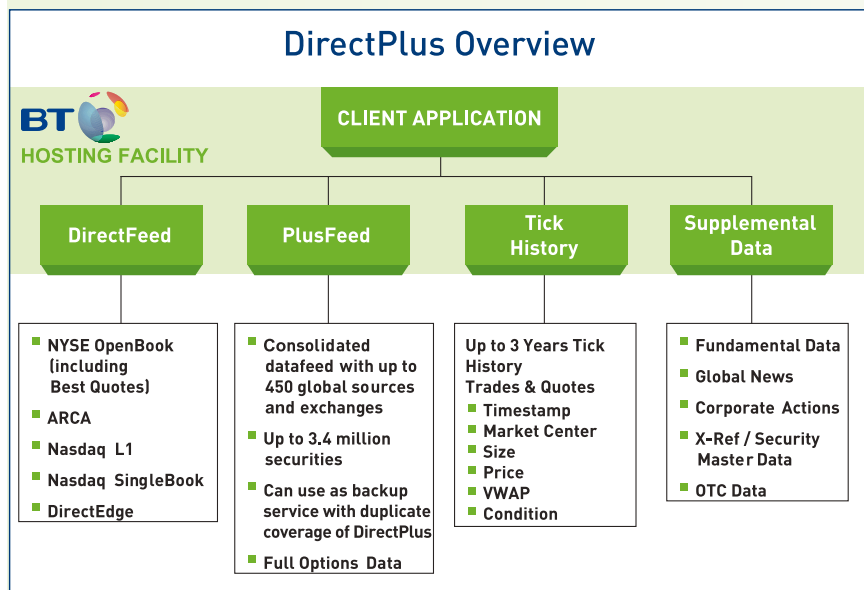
DirectPlus Overview

BT

HOSTING FACILITY

CLIENT APPLICATION

DirectFeed

PlusFeed

Tick History

Supplemental Data

NYSE OpenBook (including Best Quotes)
ARCA
Nasdaq L1
Nasdaq SingleBook
DirectEdge

Consolidated datafeed with up to 450 global sources and exchanges
Up to 3.4 million securities
Can use as backup service with duplicate coverage of DirectPlus
Full Options Data

Up to 3 Years Tick History
Trades & Quotes
Timestamp
Market Center
Size
Price
VWAP
Condition

Fundamental Data
Global News
Corporate Actions
X-Ref / Security Master Data
OTC Data